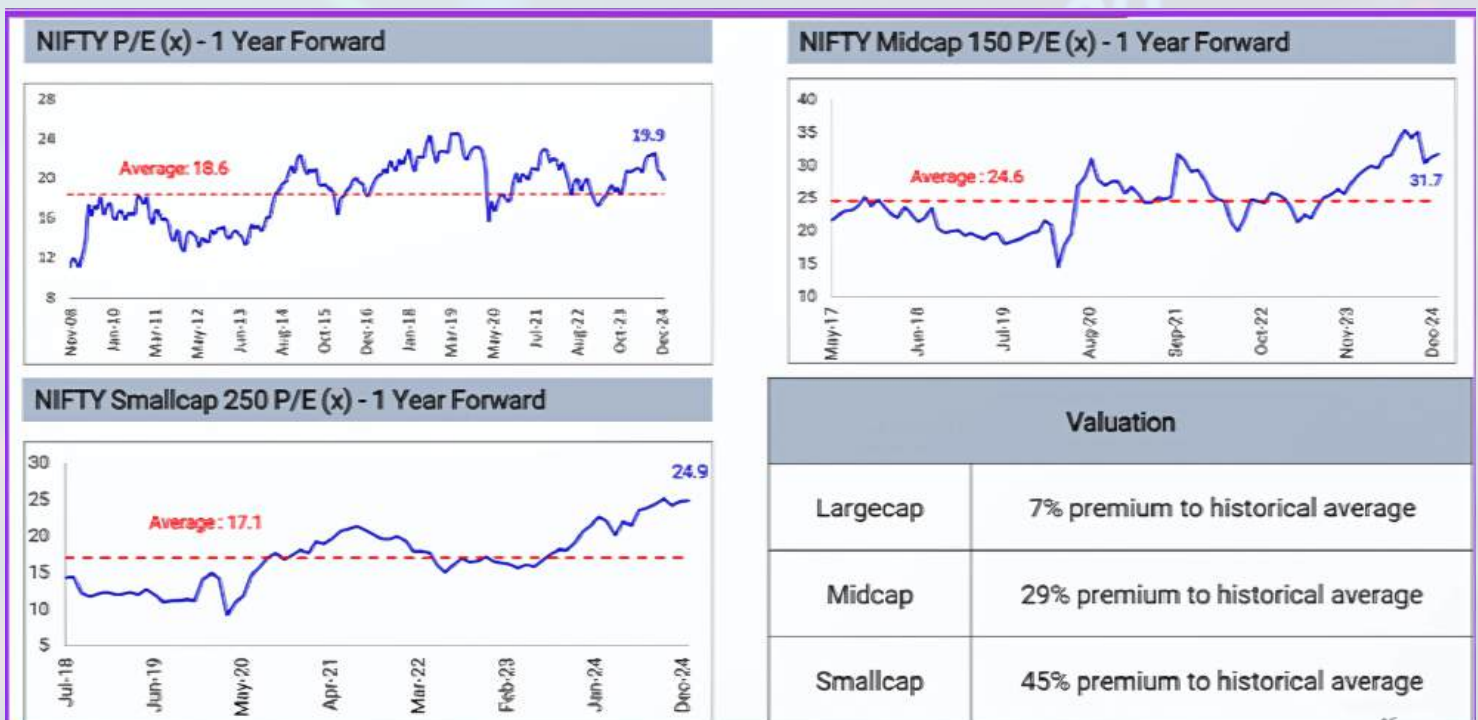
NIFTY P/E (x) - 1 Year Forward

28
24
20
16
12
8

Average: 18.6

19.9

Nov-08 Jan-10 Mar-11 May-12 Jun-13 Aug-14 Oct-15 Dec-16 Jan-18 Mar-19 May-20 Jul-21 Aug-22 Oct-23 Dec-24

NIFTY Midcap 150 P/E (x) - 1 Year Forward

40
35
30
25
20
15
10

Average : 24.6

31.7

May-17 Jun-18 Jul-19 Aug-20 Sep-21 Oct-22 Nov-23 Dec-24

NIFTY Smallcap 250 P/E (x) - 1 Year Forward

30
25
20
15
10
5

Average : 17.1

24.9

Jul-18 Jun-19 May-20 Apr-21 Mar-22 Feb-23 Jan-24 Dec-24

| Valuation | |
|---|---|
| Largecap | 7% premium to historical average |
| Midcap | 29% premium to historical average |
| Smallcap | 45% premium to historical average |